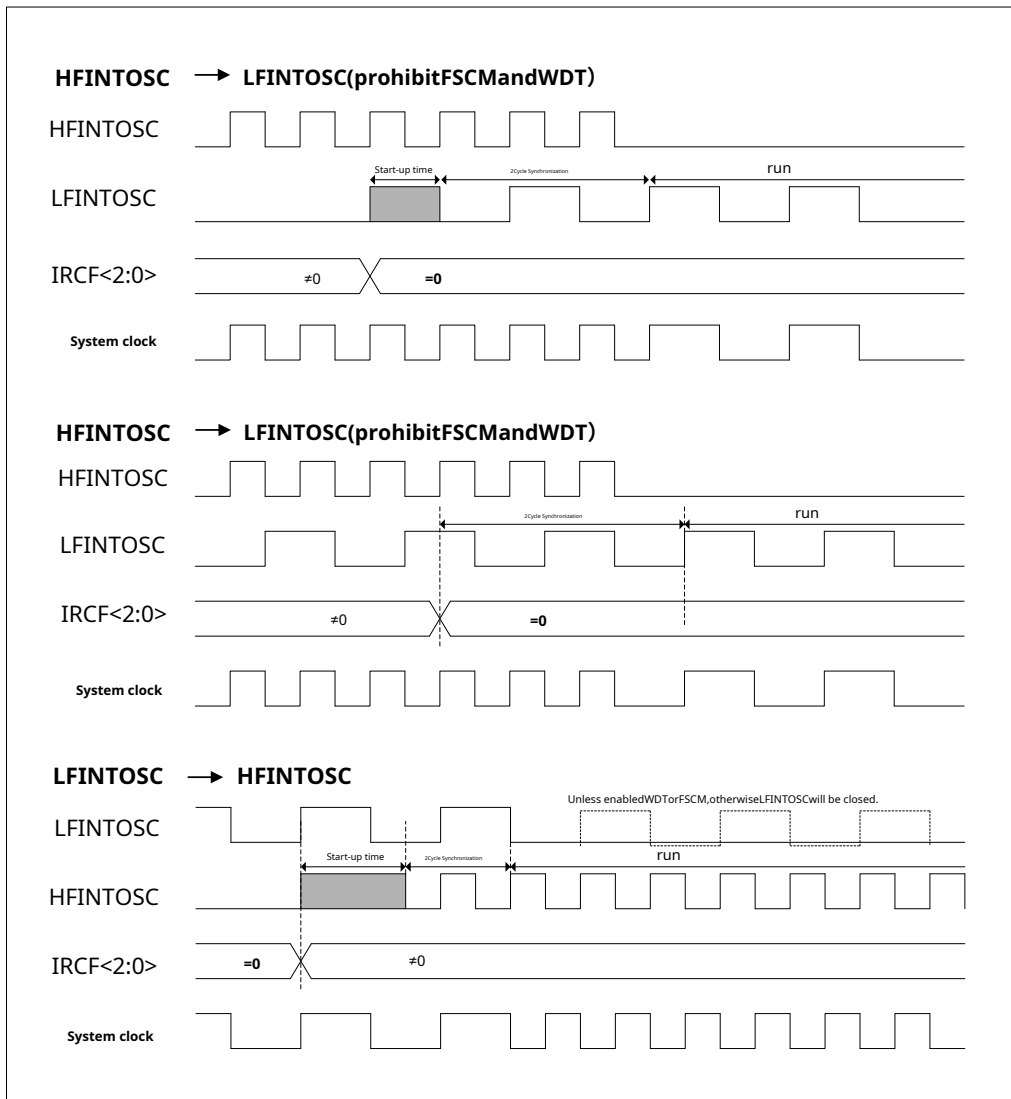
HFINTOSC → LFINTOSC(prohibitFSCMandWDT）

HFINTOSC

Start-up time

2Cycle Synchronization

run

LFINTOSC

IRCF<2:0>

≠0

=0

System clock

HFINTOSC → LFINTOSC(prohibitFSCMandWDT）

HFINTOSC

2Cycle Synchronization

run

LFINTOSC

IRCF<2:0>

≠0

=0

System clock

LFINTOSC → HFINTOSC

Unless enabledWDTorFSCM,otherwiseLFINTOSCwill be closed.

LFINTOSC

Start-up time

2Cycle Synchronization

run

HFINTOSC

IRCF<2:0>

=0

≠0

System clock